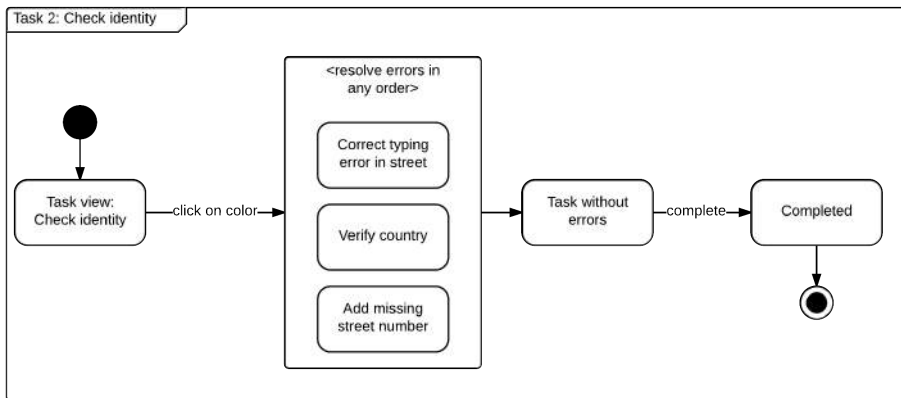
Task 2: Check identity

Task view: Check identity

click on color

<resolve errors in any order>

Correct typing error in street

Verify country

Add missing street number

Task without errors

complete

Completed